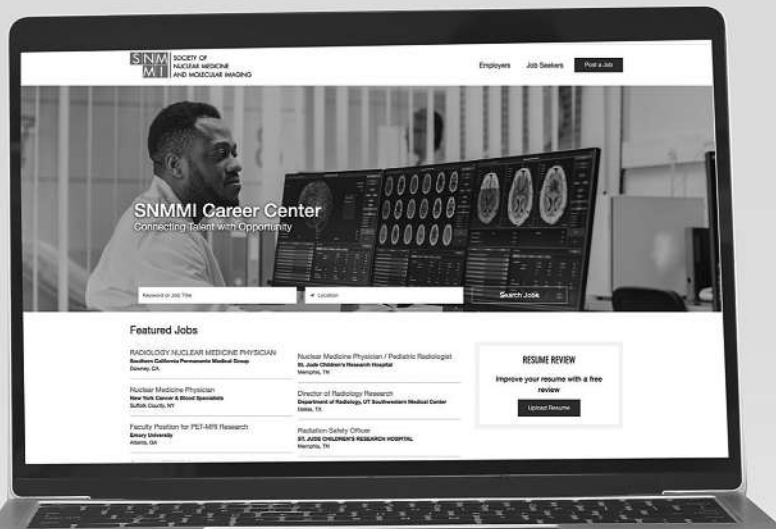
SNM MI SOCIETY OF NUCLEAR MEDICINE AND MOLECULAR IMAGING

Employers Job Seekers Post a Job

SNMMI Career Center
Connecting Talent with Opportunity

Keyword or Job Title
Location
Search Jobs

Featured Jobs

RADIOLOGY NUCLEAR MEDICINE PHYSICIAN
Southern California Permanente Medical Group
Downey, CA

Nuclear Medicine Physician
New York Cancer & Blood Specialists
Suffolk County, NY

Faculty Position for PET-MRI Research
Emory University
Atlanta, GA

Nuclear Medicine Physician / Pediatric Radiologist
St. Jude Children's Research Hospital
Memphis, TN

Director of Radiology Research
Department of Radiology, UT Southwestern Medical Center
Dallas, TX

Radiation Safety Officer
ST. JUDE CHILDREN'S RESEARCH HOSPITAL
Memphis, TN

RESUME REVIEW
Improve your resume with a free review
Upload Resume